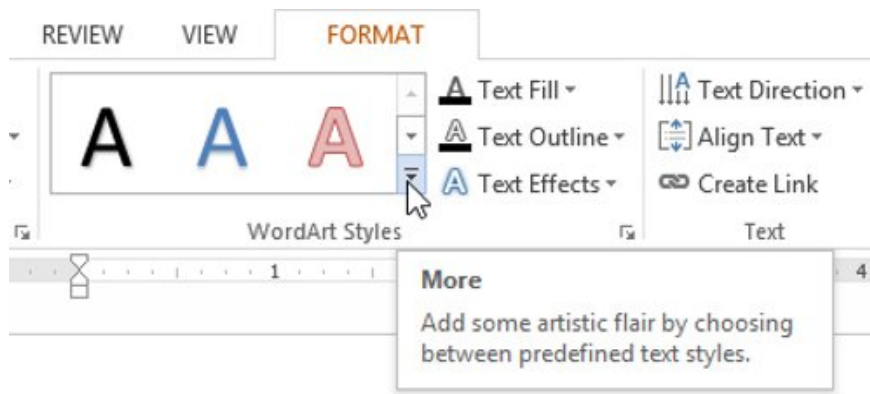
REVIEW VIEW FORMAT

A A A

Text Fill

Text Outline

Text Effects

Text Direction

Align Text

Create Link

WordArt Styles

Text

1

4

More

Add some artistic flair by choosing between predefined text styles.